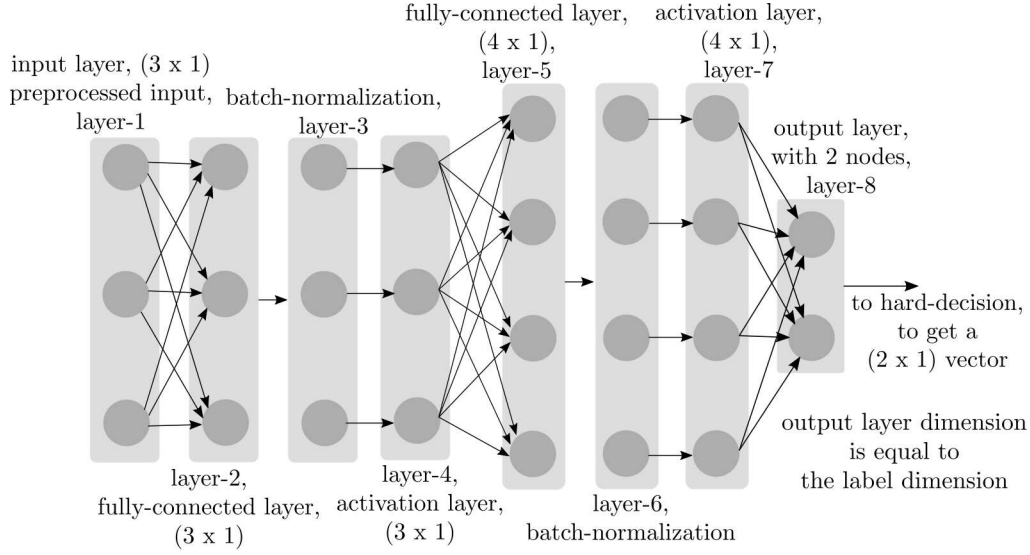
input layer, (3 x 1) preprocessed input, layer-1

batch-normalization, layer-3

fully-connected layer, (4 x 1), layer-5

activation layer, (4 x 1), layer-7

output layer, with 2 nodes, layer-8

to hard-decision, to get a (2 x 1) vector

output layer dimension is equal to the label dimension

layer-2, fully-connected layer, (3 x 1)

layer-4, activation layer, (3 x 1)

layer-6, batch-normalization